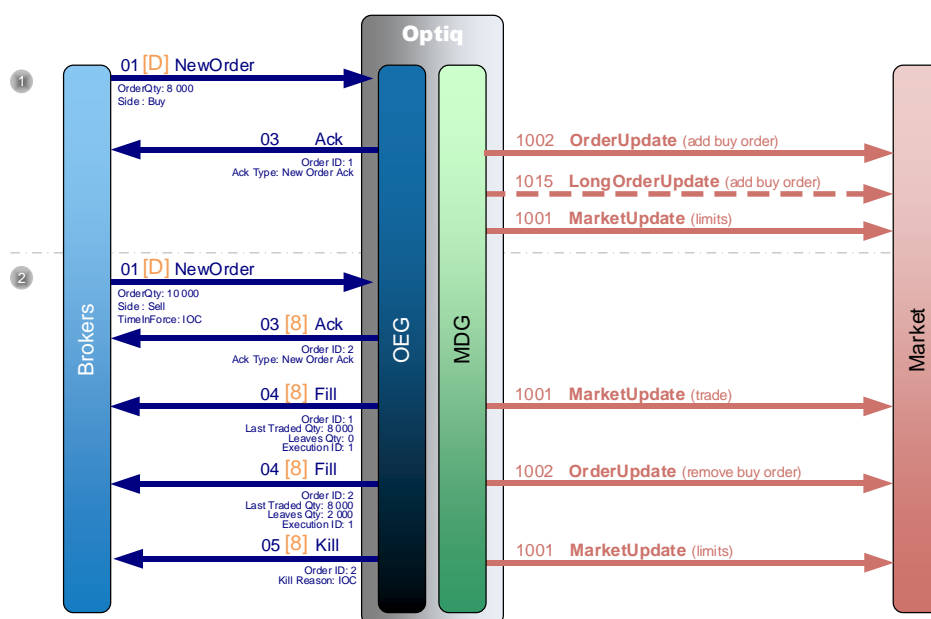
Optiq

1

01 [D] NewOrder
OrderQty: 8 000
Side : Buy

03 Ack
Order ID: 1
Ack Type: New Order Ack

1002 OrderUpdate (add buy order)
1015 LongOrderUpdate (add buy order)
1001 MarketUpdate (limits)

2

01 [D] NewOrder
OrderQty: 10 000
Side : Sell
TimeInForce: IOC

03 [8] Ack
Order ID: 2
Ack Type: New Order Ack

04 [8] Fill
Order ID: 1
Last Traded Qty: 8 000
Leaves Qty: 0
Execution ID: 1

1001 MarketUpdate (trade)

04 [8] Fill
Order ID: 2
Last Traded Qty: 8 000
Leaves Qty: 2 000
Execution ID: 1

1002 OrderUpdate (remove buy order)

05 [8] Kill
Order ID: 2
Kill Reason: IOC

1001 MarketUpdate (limits)

Brokers
OEG
MDG
Market